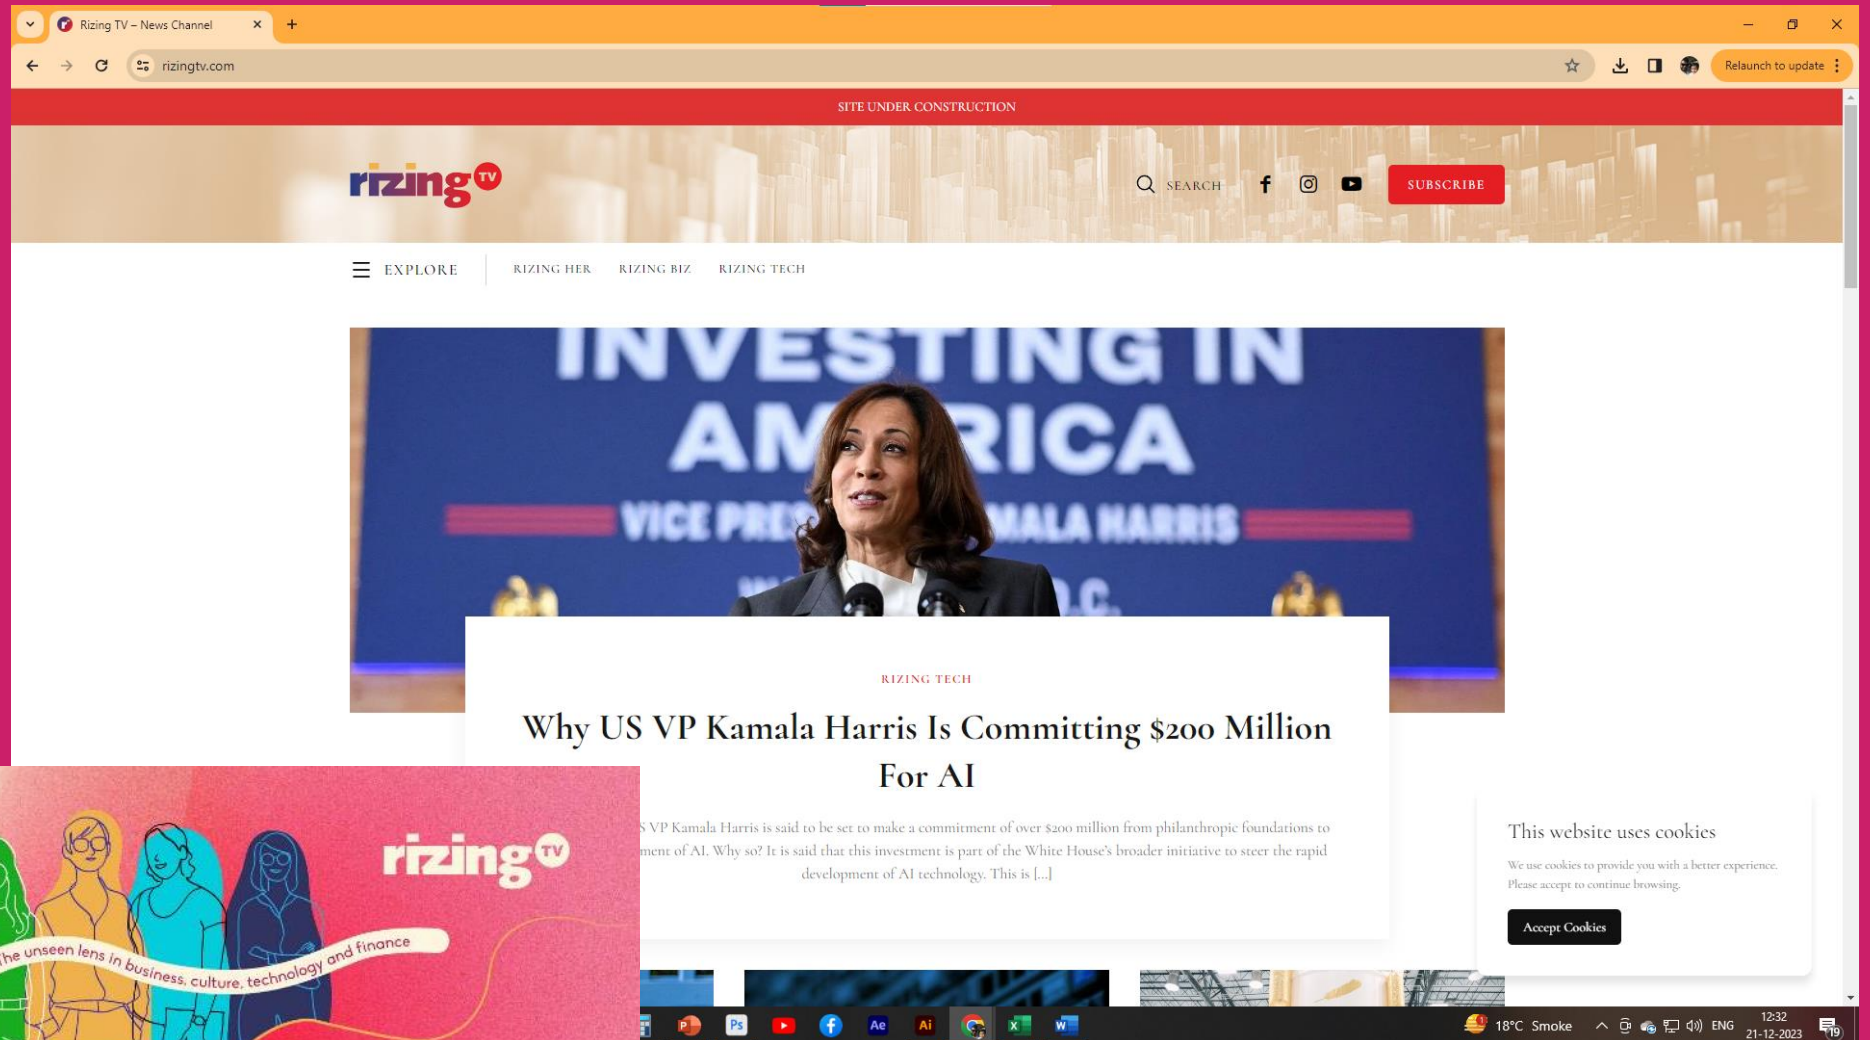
Rizing TV – News Channel

rizingtv.com

Relaunch to update

SITE UNDER CONSTRUCTION

rizing TV

SEARCH

SUBSCRIBE

EXPLORE

RIZING HER

RIZING BIZ

RIZING TECH

INVESTING IN AM RICA

VICE PRES MALA HARRIS

RIZING TECH

Why US VP Kamala Harris Is Committing \$200 Million For AI

S VP Kamala Harris is said to be set to make a commitment of over \$200 million from philanthropic foundations to ment of AI. Why so? It is said that this investment is part of the White House's broader initiative to steer the rapid development of AI technology. This is [...]

This website uses cookies

We use cookies to provide you with a better experience. Please accept to continue browsing.

Accept Cookies

rizing TV

the unseen lens in business, culture, technology and finance

18°C Smoke

ENG

12:32
21-12-2023